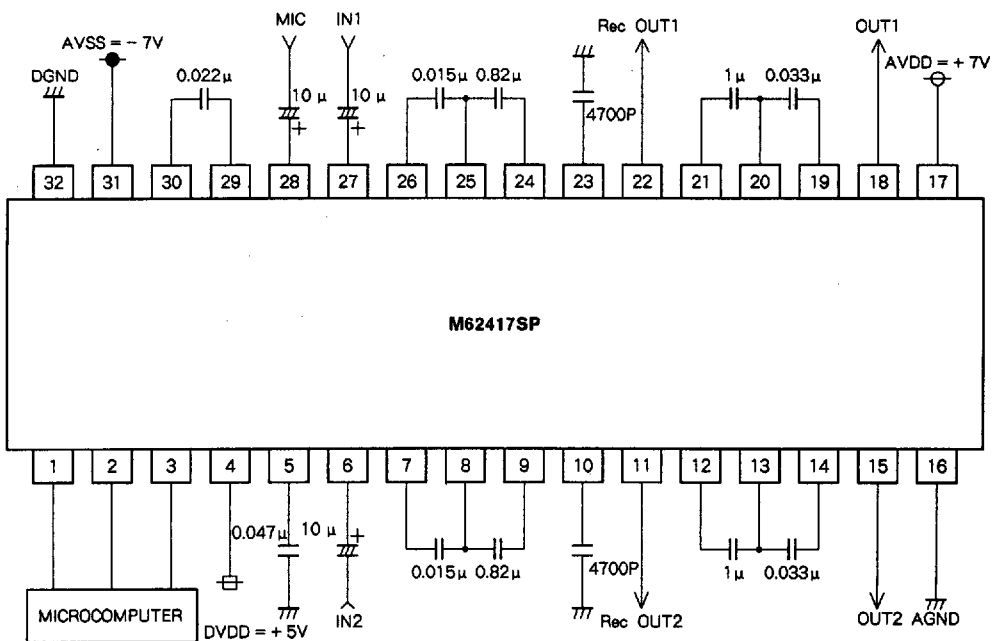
AVSS = − 7V
DGND
0.022μ
MIC
10 μ
+
IN1
10 μ
+
0.015μ
0.82μ
Rec OUT1
4700P
1μ
0.033μ
OUT1
AVDD = + 7V

32 31 30 29 28 27 26 25 24 23 22 21 20 19 18 17

M62417SP

1 2 3 4 5 6 7 8 9 10 11 12 13 14 15 16

0.047μ
10 μ
+
0.015μ
0.82μ
4700P
1μ
0.033μ
MICROCOMPUTER
DVDD = + 5V
IN2
Rec OUT2
OUT2
AGND